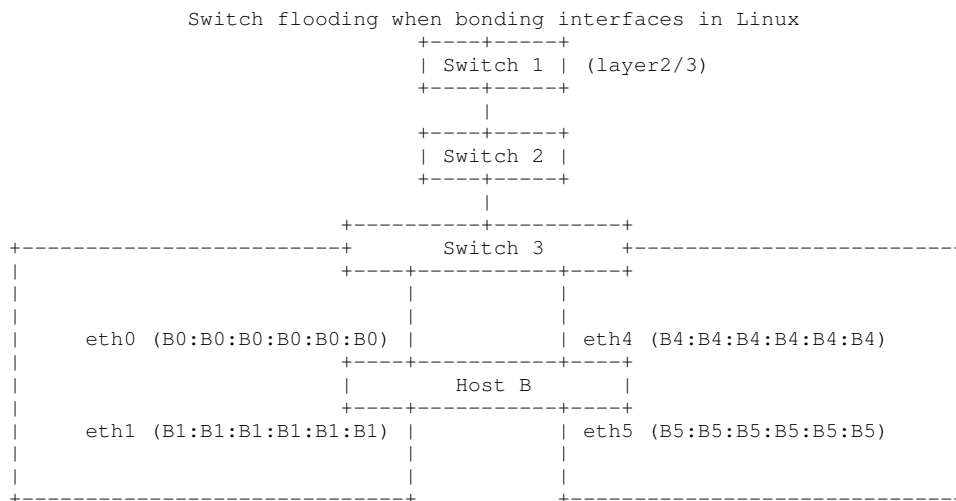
Switch flooding when bonding interfaces in Linux

Switch 1 (layer2/3)

Switch 2

Switch 3

eth0 (B0:B0:B0:B0:B0:B0)

eth4 (B4:B4:B4:B4:B4:B4)

Host B

eth1 (B1:B1:B1:B1:B1:B1)

eth5 (B5:B5:B5:B5:B5:B5)